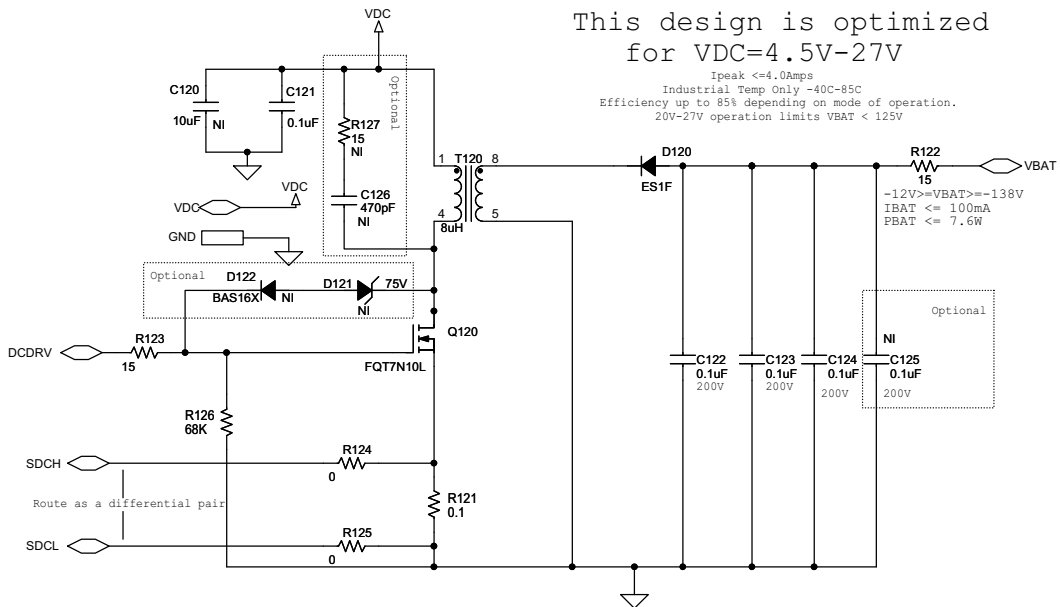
This design is optimized
for VDC=4.5V-27V

Ipeak <=4.0Amps
Industrial Temp Only -40C-85C
Efficiency up to 85% depending on mode of operation.
20V-27V operation limits VBAT < 125V

VDC

C120
10uF
NI

C121
0.1uF

Optional

R127
15
NI

C126
470pF
NI

1 T120 8
4
8uH
5

D120
ES1F

R122
15

VBAT

-12V>=VBAT>=-138V
IBAT <= 100mA
PBAT <= 7.6W

VDC
VDC
GND

Optional
D122
BAS16X
NI
D121
75V
NI

Q120
FQT7N10L

DCDRV
R123
15

R126
68K

Optional
NI

C122
0.1uF
200V

C123
0.1uF
200V

C124
0.1uF
200V

C125
0.1uF
200V

SDCH
R124
0

Route as a differential pair

R121
0.1

SDCL
R125
0